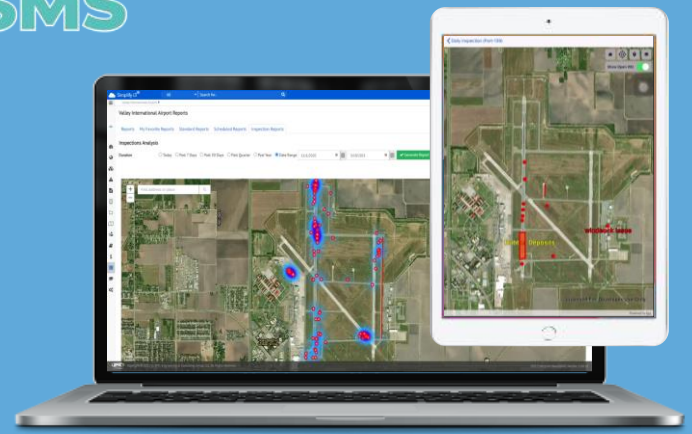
SMS

Valley International Airport Reports

Reports | My Favorite Reports | Standard Reports | Scheduled Reports | Inspection Reports

Inspections Analysis

Duration: Today | Past 7 Days | Past 30 Days | Past Quarter | Past Year | Date Range

Generate Report

Daily Inspection (Form 5010)

Show Open Wo

Wildlife Issue

Rubber Deposits